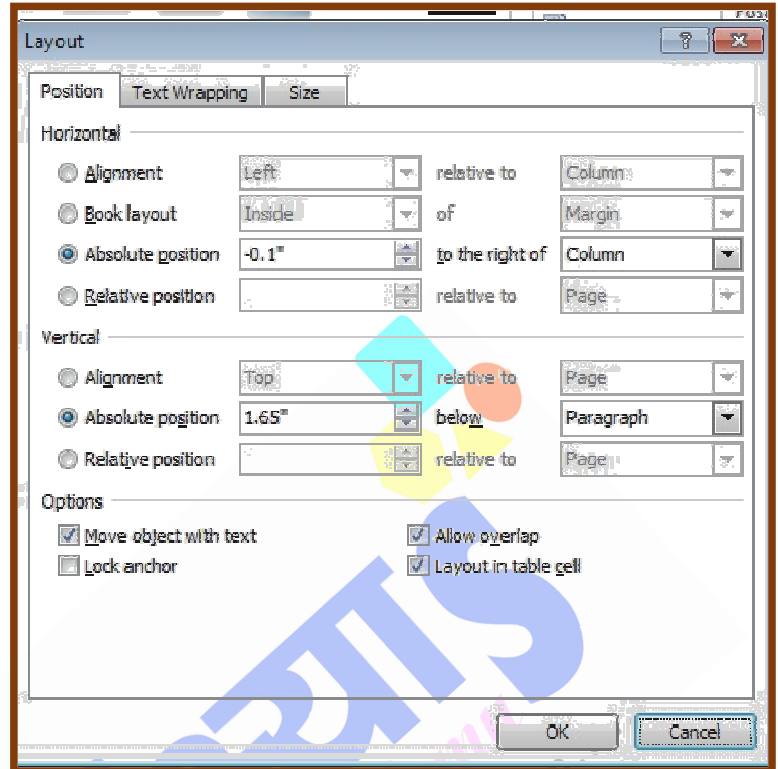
Layout

Position | Text Wrapping | Size

Horizontal

Alignment | Left | relative to | Column
Book layout | Inside | of | Margin
Absolute position | -0.1" | to the right of | Column
Relative position | | relative to | Page

Vertical

Alignment | Top | relative to | Page
Absolute position | 1.65" | below | Paragraph
Relative position | | relative to | Page

Options

Move object with text
Allow overlap
Lock anchor
Layout in table cell

OK
Cancel